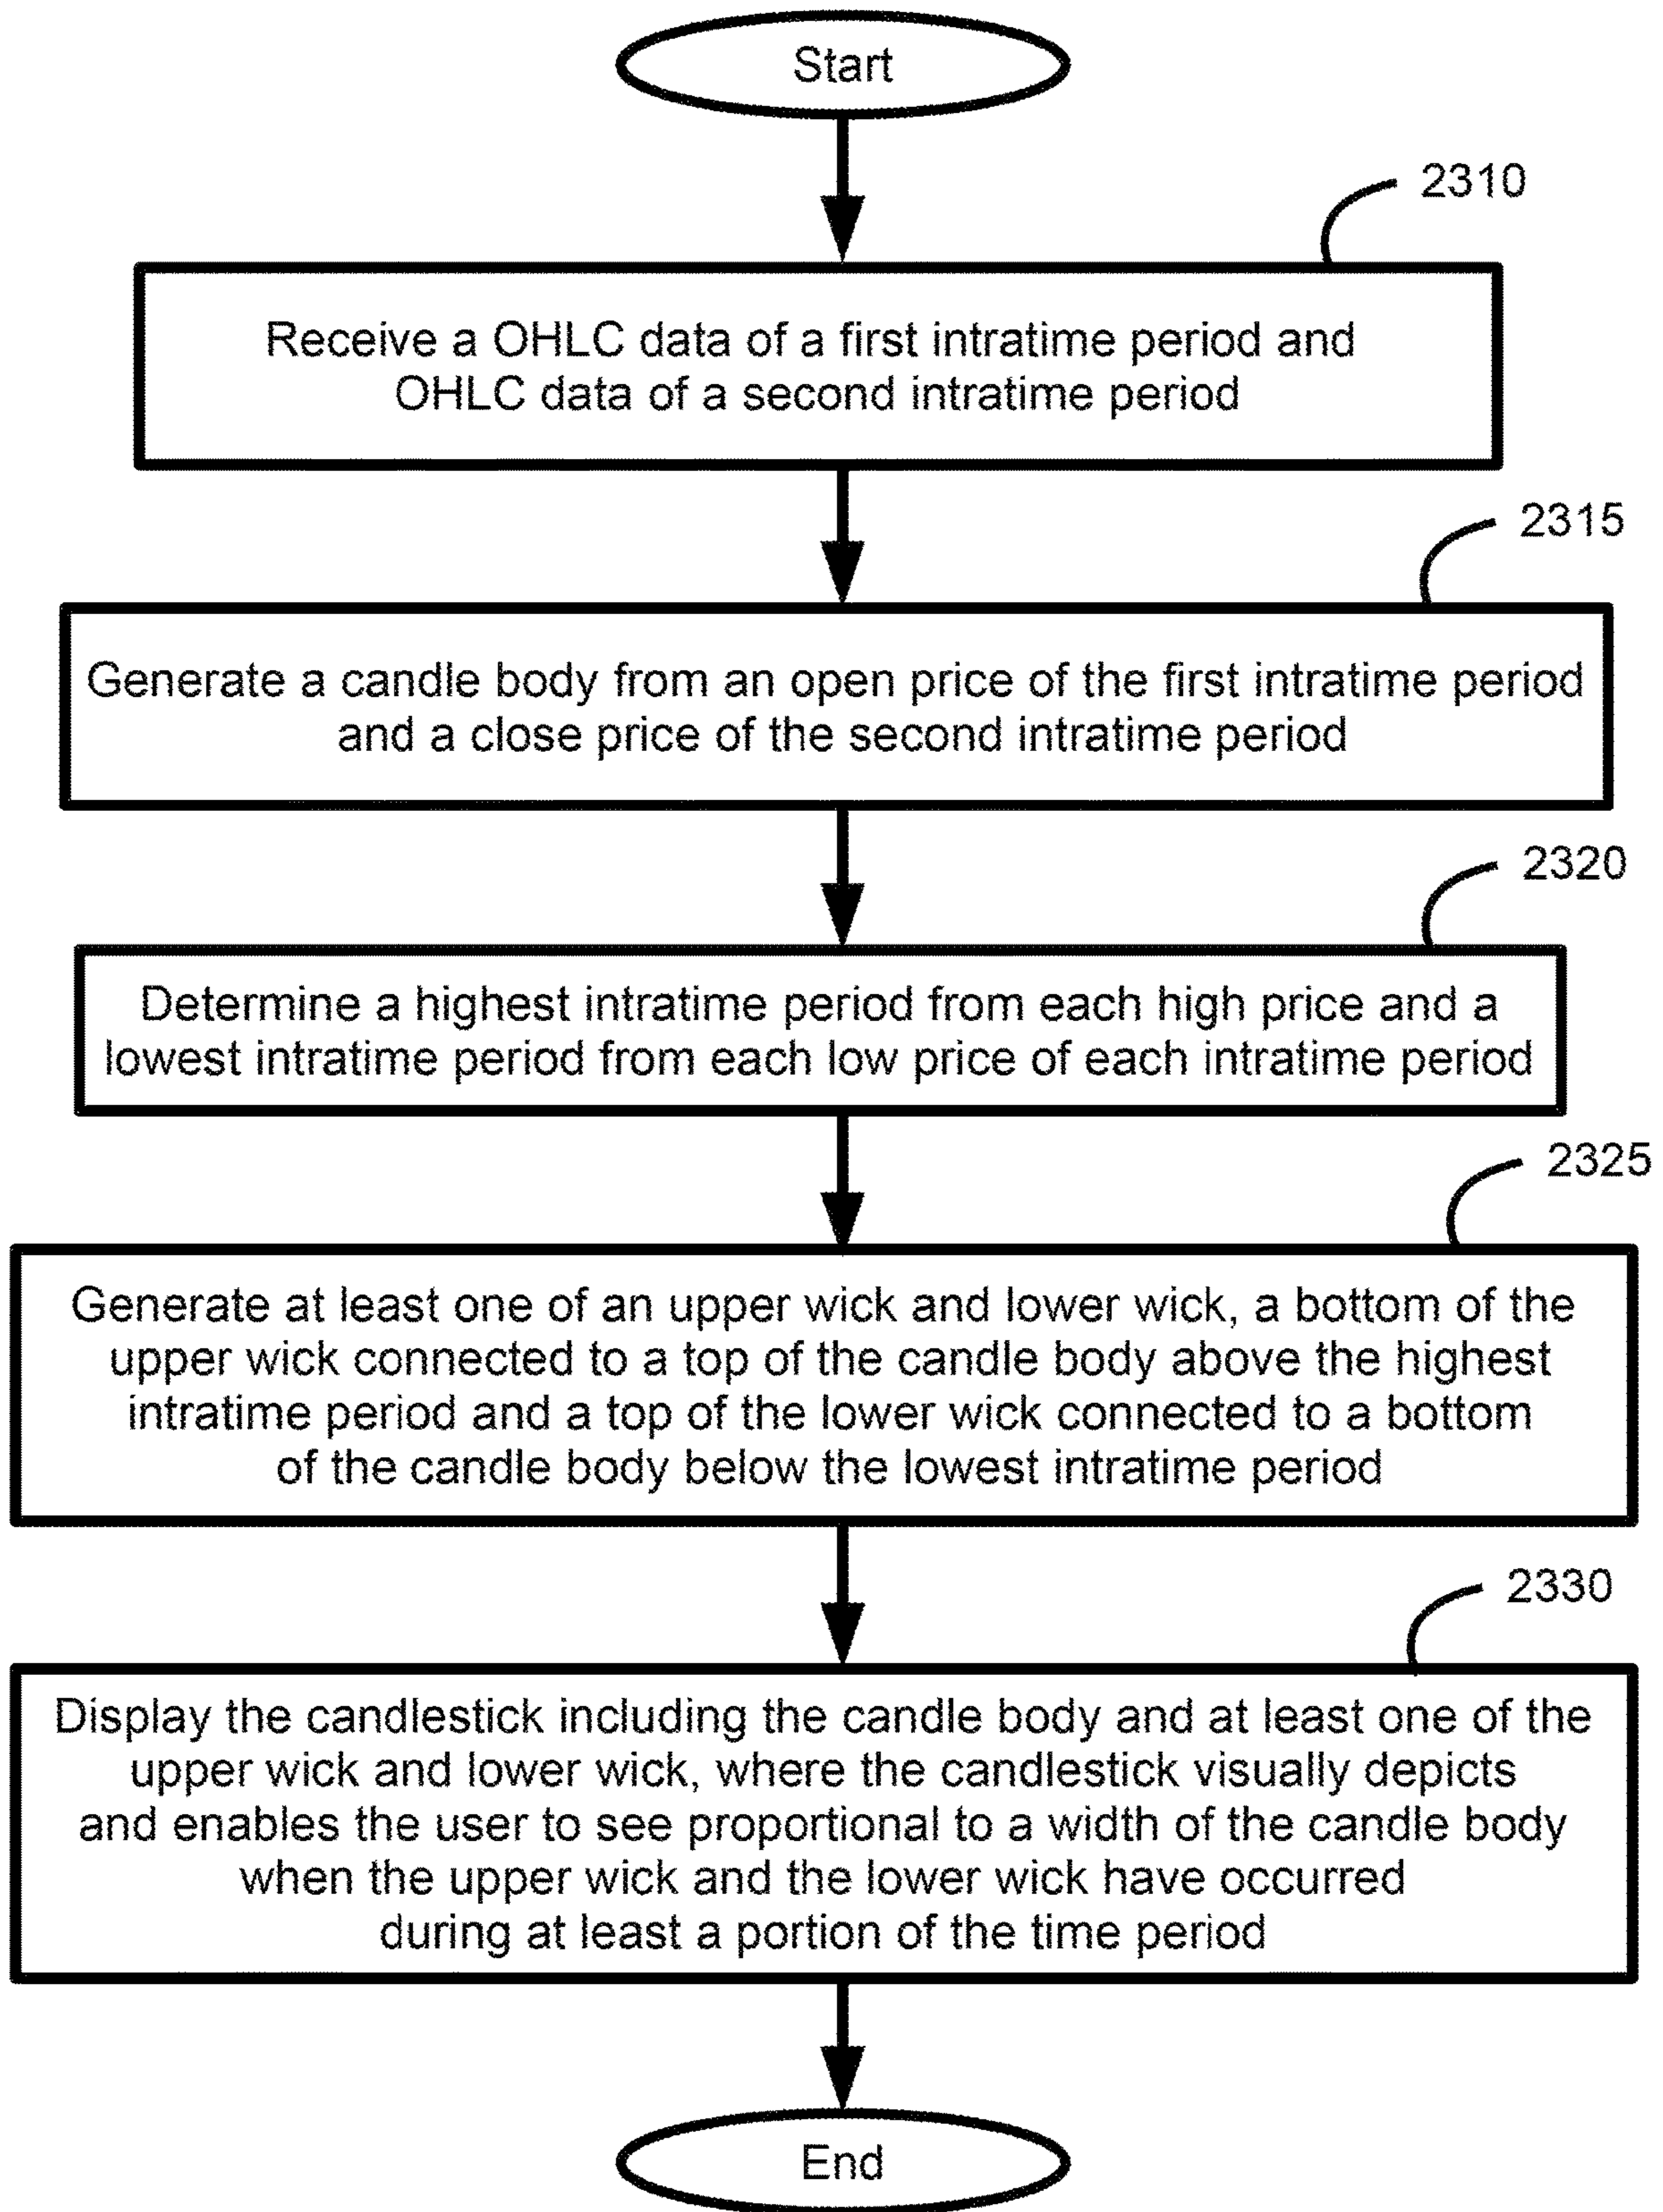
Start

2310

Receive a OHLC data of a first intratime period and OHLC data of a second intratime period

2315

Generate a candle body from an open price of the first intratime period and a close price of the second intratime period

2320

Determine a highest intratime period from each high price and a lowest intratime period from each low price of each intratime period

2325

Generate at least one of an upper wick and lower wick, a bottom of the upper wick connected to a top of the candle body above the highest intratime period and a top of the lower wick connected to a bottom of the candle body below the lowest intratime period

2330

Display the candlestick including the candle body and at least one of the upper wick and lower wick, where the candlestick visually depicts and enables the user to see proportional to a width of the candle body when the upper wick and the lower wick have occurred during at least a portion of the time period

End